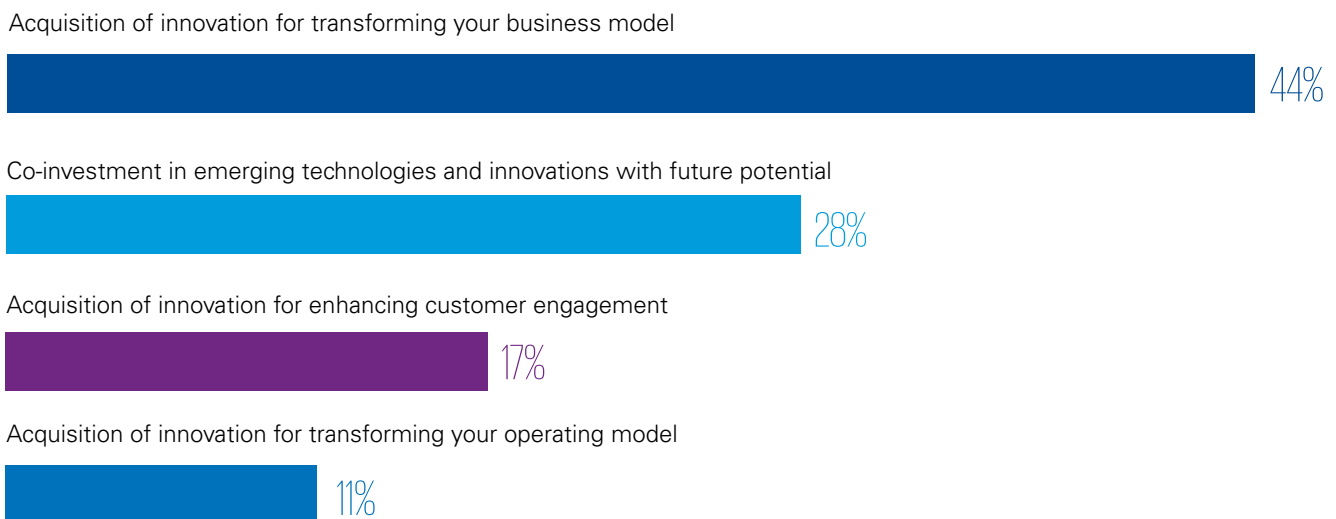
Acquisition of innovation for transforming your business model

44%

Co-investment in emerging technologies and innovations with future potential

28%

Acquisition of innovation for enhancing customer engagement

17%

Acquisition of innovation for transforming your operating model

11%